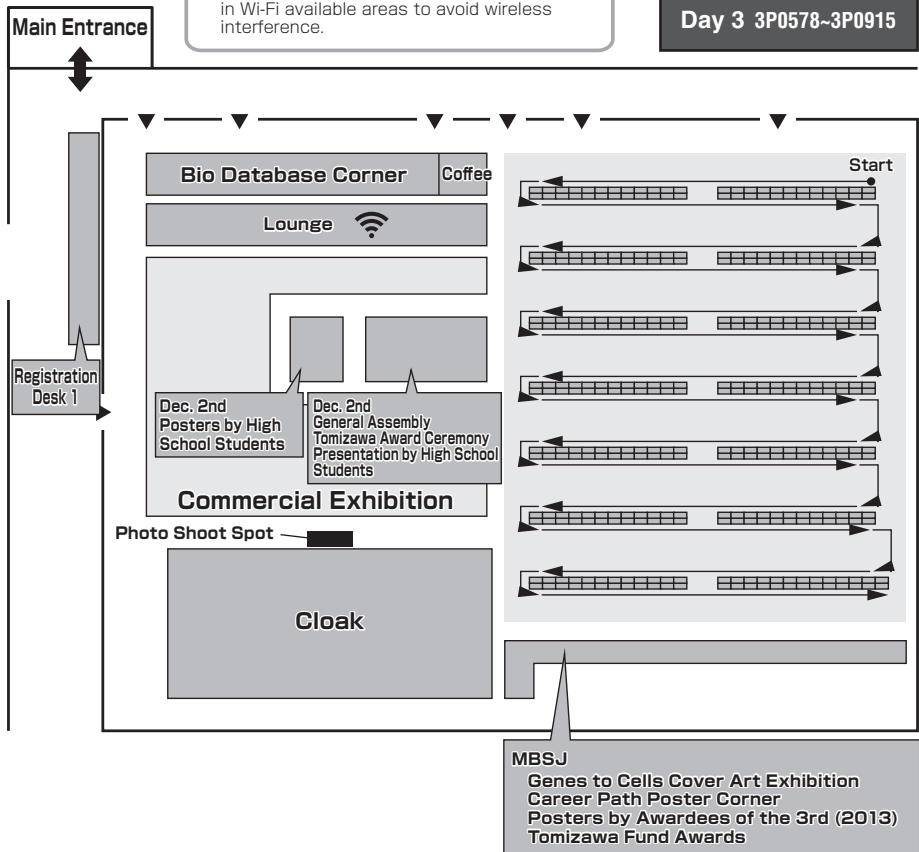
in Wi-Fi available areas to avoid wireless interference.

Main Entrance

Day 3 3P0578~3P0915

Bio Database Corner

Coffee

Lounge

Start

Registration Desk 1

Dec. 2nd
Posters by High School Students

Dec. 2nd
General Assembly
Tomizawa Award Ceremony
Presentation by High School Students

Commercial Exhibition

Photo Shoot Spot

Cloak

MBSJ
Genes to Cells Cover Art Exhibition
Career Path Poster Corner
Posters by Awardees of the 3rd (2013) Tomizawa Fund Awards